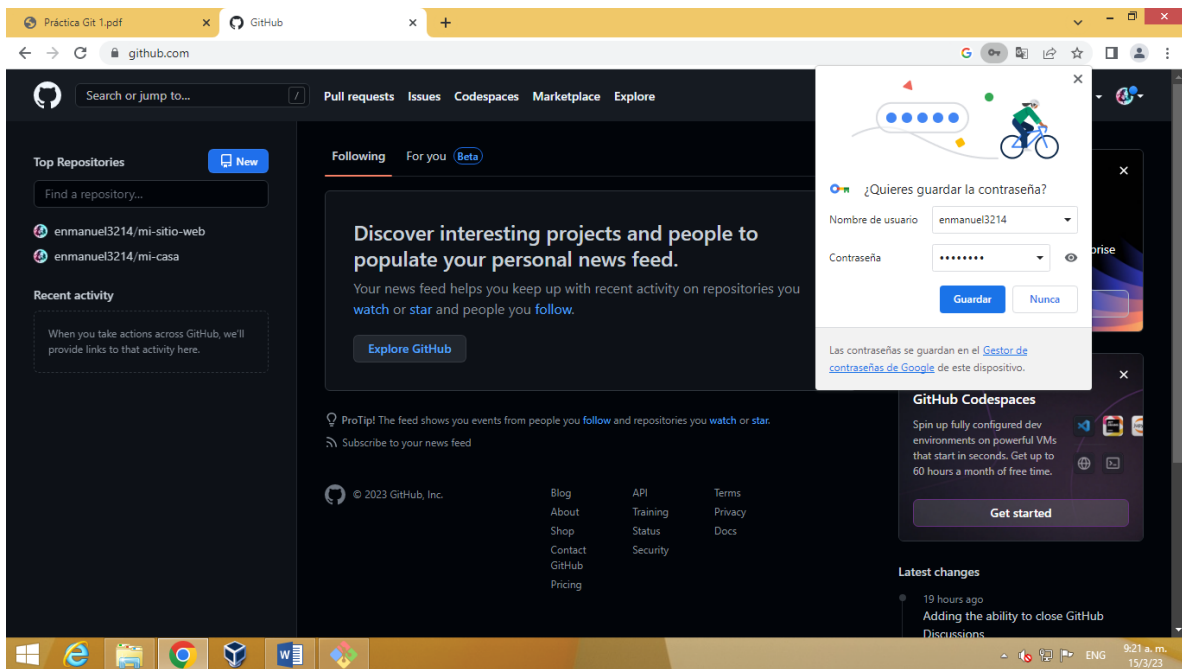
Práctica Git 1.pdf
GitHub
github.com

Search or jump to...
/
Pull requests Issues Codespaces Marketplace Explore

Top Repositories
New
Find a repository...
enmanuel3214/mi-sitio-web
enmanuel3214/mi-casa

Recent activity
When you take actions across GitHub, we'll provide links to that activity here.

Following For you Beta

Discover interesting projects and people to populate your personal news feed.

Your news feed helps you keep up with recent activity on repositories you watch or star and people you follow.

Explore GitHub

ProTip! The feed shows you events from people you follow and repositories you watch or star.
Subscribe to your news feed

© 2023 GitHub, Inc.

| | | |
|---|---|---|
| Blog | API | Terms |
| About | Training | Privacy |
| Shop | Status | Docs |
| Contact GitHub | Security | |
| Pricing | | |

¿Quieres guardar la contraseña?
Nombre de usuario enmanuel3214
Contraseña ••••••••
Guardar Nunca
Las contraseñas se guardan en el Gestor de contraseñas de Google de este dispositivo.

rise

GitHub Codespaces
Spin up fully configured dev environments on powerful VMs that start in seconds. Get up to 60 hours a month of free time.
Get started

Latest changes
19 hours ago
Adding the ability to close GitHub Discussions

ENG 9:21 a. m. 15/3/23